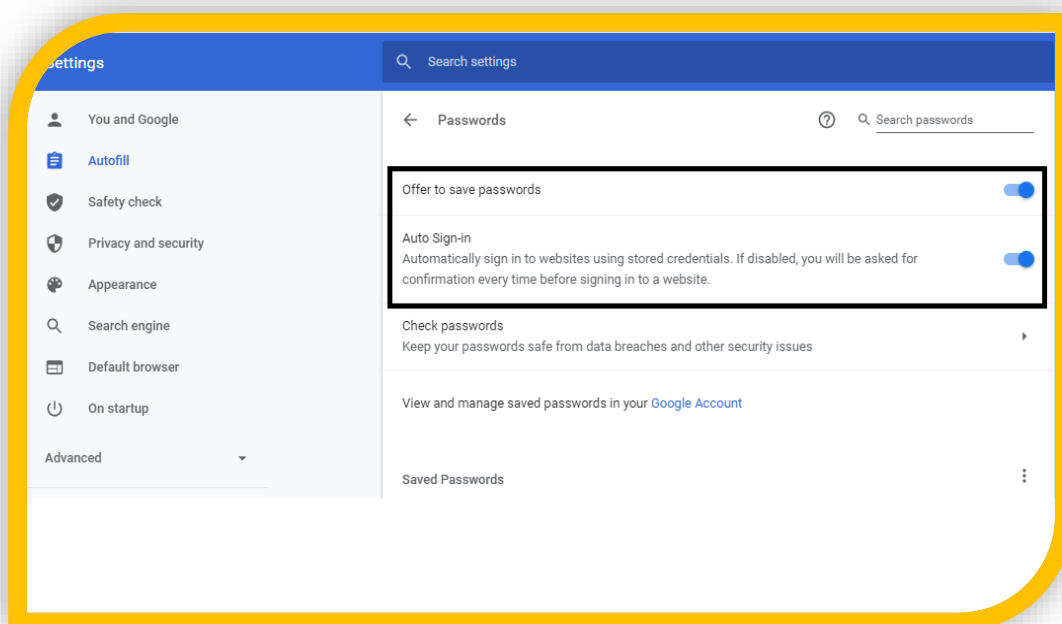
Settings

Search settings

You and Google
Autofill
Safety check
Privacy and security
Appearance
Search engine
Default browser
On startup

Advanced

Passwords

Search passwords

Offer to save passwords

Auto Sign-in
Automatically sign in to websites using stored credentials. If disabled, you will be asked for confirmation every time before signing in to a website.

Check passwords
Keep your passwords safe from data breaches and other security issues

View and manage saved passwords in your Google Account

Saved Passwords